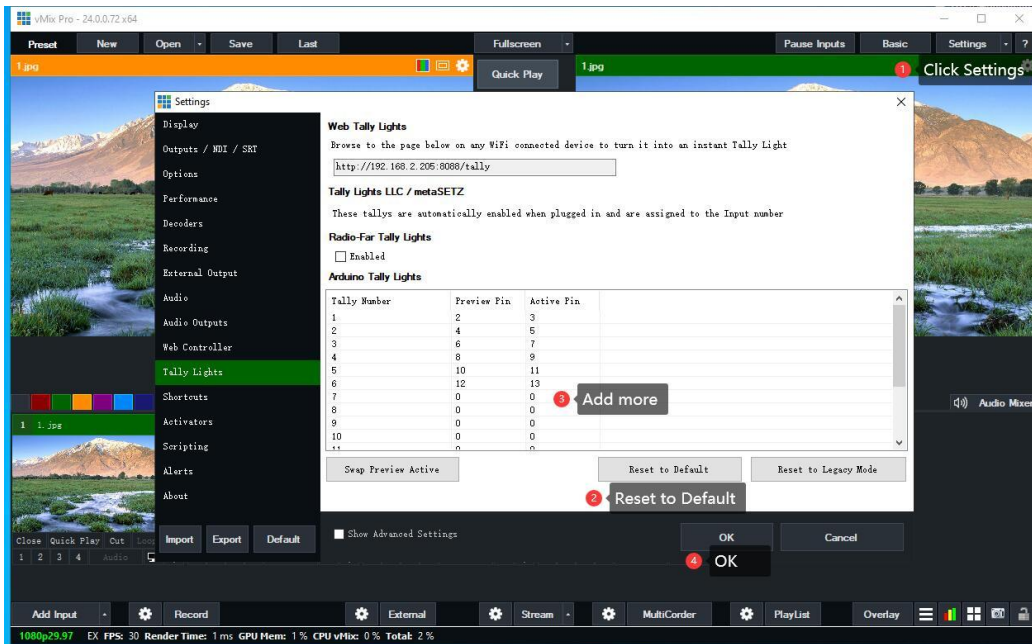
vMix Pro - 24.0.0.72 x64

Preset New Open Save Last Fullscreen Pause Inputs Basic Settings ?

1.jpg Quick Play 1.jpg

1 Click Settings

Settings

Display
Outputs / NDI / SRT
Options
Performance
Decoders
Recording
External Output
Audio
Audio Outputs
Web Controller
Tally Lights
Shortcuts
Activators
Scripting
Alerts
About

Web Tally Lights

Browse to the page below on any WiFi connected device to turn it into an instant Tally Light

http://192.168.2.205:8088/tally

Tally Lights LLC / metaSETZ

These tallys are automatically enabled when plugged in and are assigned to the Input number

Radio-Far Tally Lights

Enabled

Arduino Tally Lights

| Tally Number | Preview Pin | Active Pin |
|---|---|---|
| 1 | 2 | 3 |
| 2 | 4 | 5 |
| 3 | 6 | 7 |
| 4 | 8 | 9 |
| 5 | 10 | 11 |
| 6 | 12 | 13 |
| 7 | 0 | 0 |
| 8 | 0 | 0 |
| 9 | 0 | 0 |
| 10 | 0 | 0 |

3 Add more

Swap Preview Active Reset to Default Reset to Legacy Mode

2 Reset to Default

Import Export Default Show Advanced Settings OK Cancel

4 OK

1 1.jpg

Close Quick Play Cut Loop

1 2 3 4 Audio

Audio Mixer

Add Input Record External Stream MultiCorder PlayList Overlay

1080p29.97 EX FPS: 30 Render Time: 1 ms GPU Mem: 1% CPU vMix: 0% Total: 2%